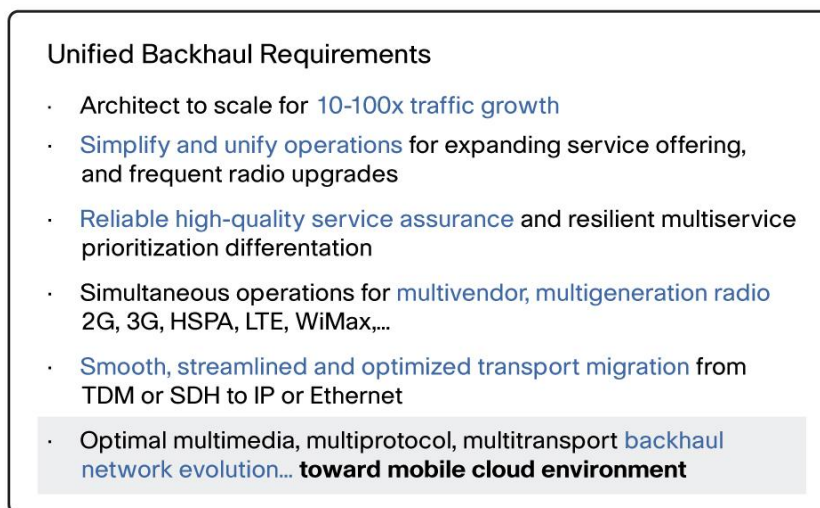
Unified Backhaul Requirements

· Architect to scale for 10-100x traffic growth

· Simplify and unify operations for expanding service offering, and frequent radio upgrades

· Reliable high-quality service assurance and resilient multiservice prioritization differentation

· Simultaneous operations for multivendor, multigeneration radio 2G, 3G, HSPA, LTE, WiMax,...

· Smooth, streamlined and optimized transport migration from TDM or SDH to IP or Ethernet

· Optimal multimedia, multiprotocol, multitransport backhaul network evolution... **toward mobile cloud environment**